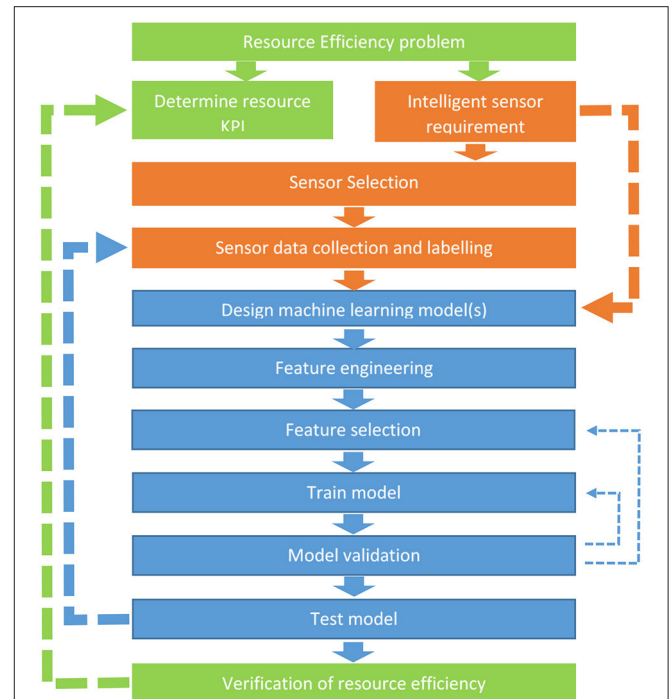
Resource Efficiency problem

Determine resource KPI

Intelligent sensor requirement

Sensor Selection

Sensor data collection and labelling

Design machine learning model(s)

Feature engineering

Feature selection

Train model

Model validation

Test model

Verification of resource efficiency